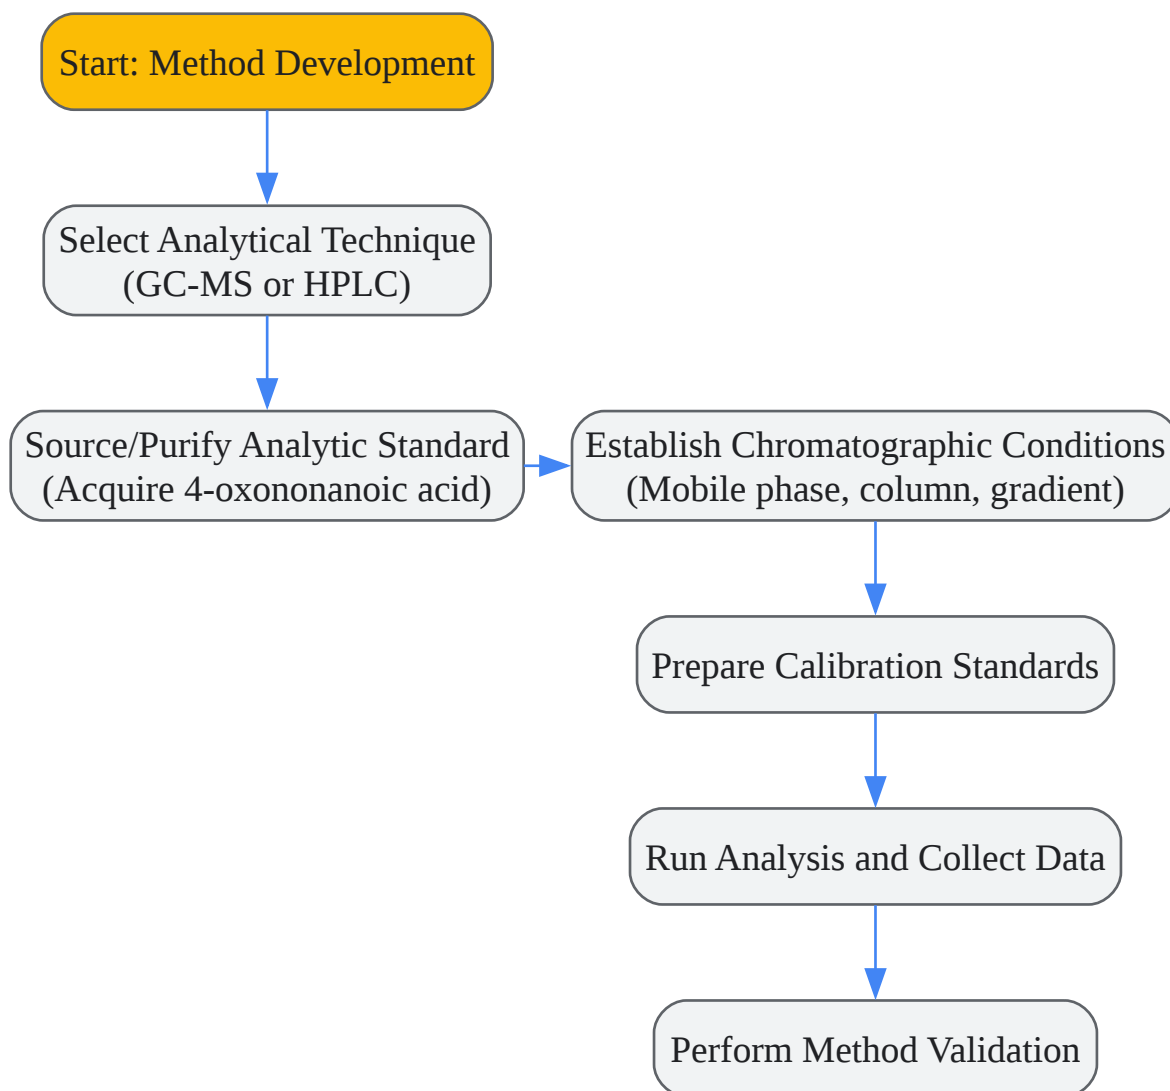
Start: Method Development

Select Analytical Technique (GC-MS or HPLC)

Source/Purify Analytic Standard (Acquire 4-oxononanoic acid)

Establish Chromatographic Conditions (Mobile phase, column, gradient)

Prepare Calibration Standards

Run Analysis and Collect Data

Perform Method Validation